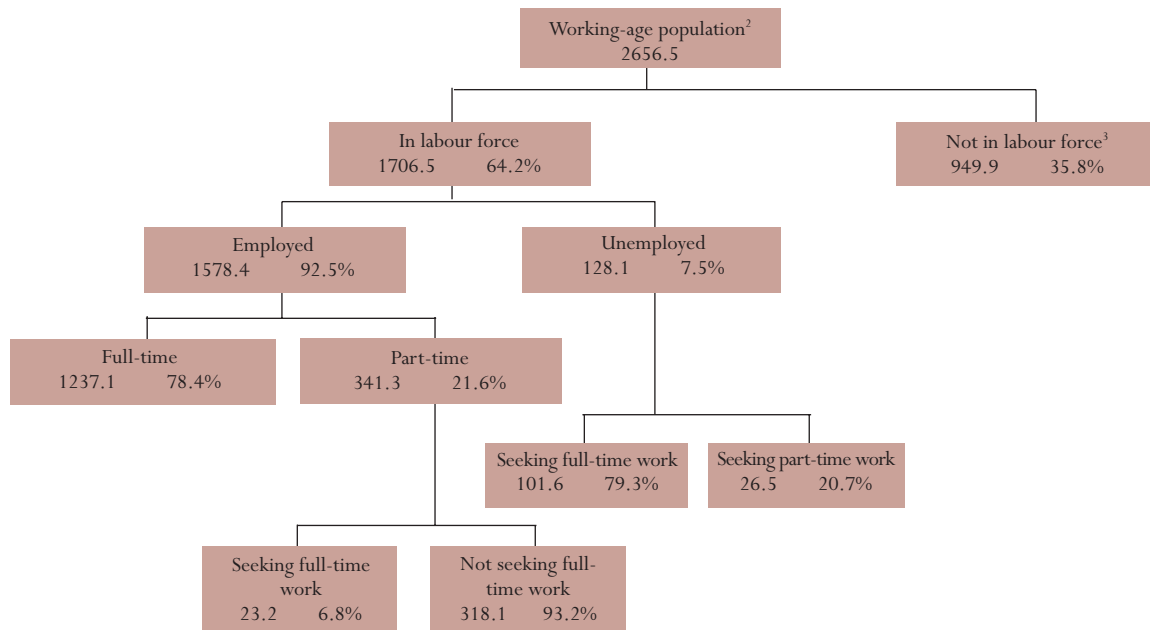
Working-age population$^2$
2656.5

In labour force
1706.5 64.2%

Not in labour force$^3$
949.9 35.8%

Employed
1578.4 92.5%

Unemployed
128.1 7.5%

Full-time
1237.1 78.4%

Part-time
341.3 21.6%

Seeking full-time work
101.6 79.3%

Seeking part-time work
26.5 20.7%

Seeking full-time work
23.2 6.8%

Not seeking full-time work
318.1 93.2%